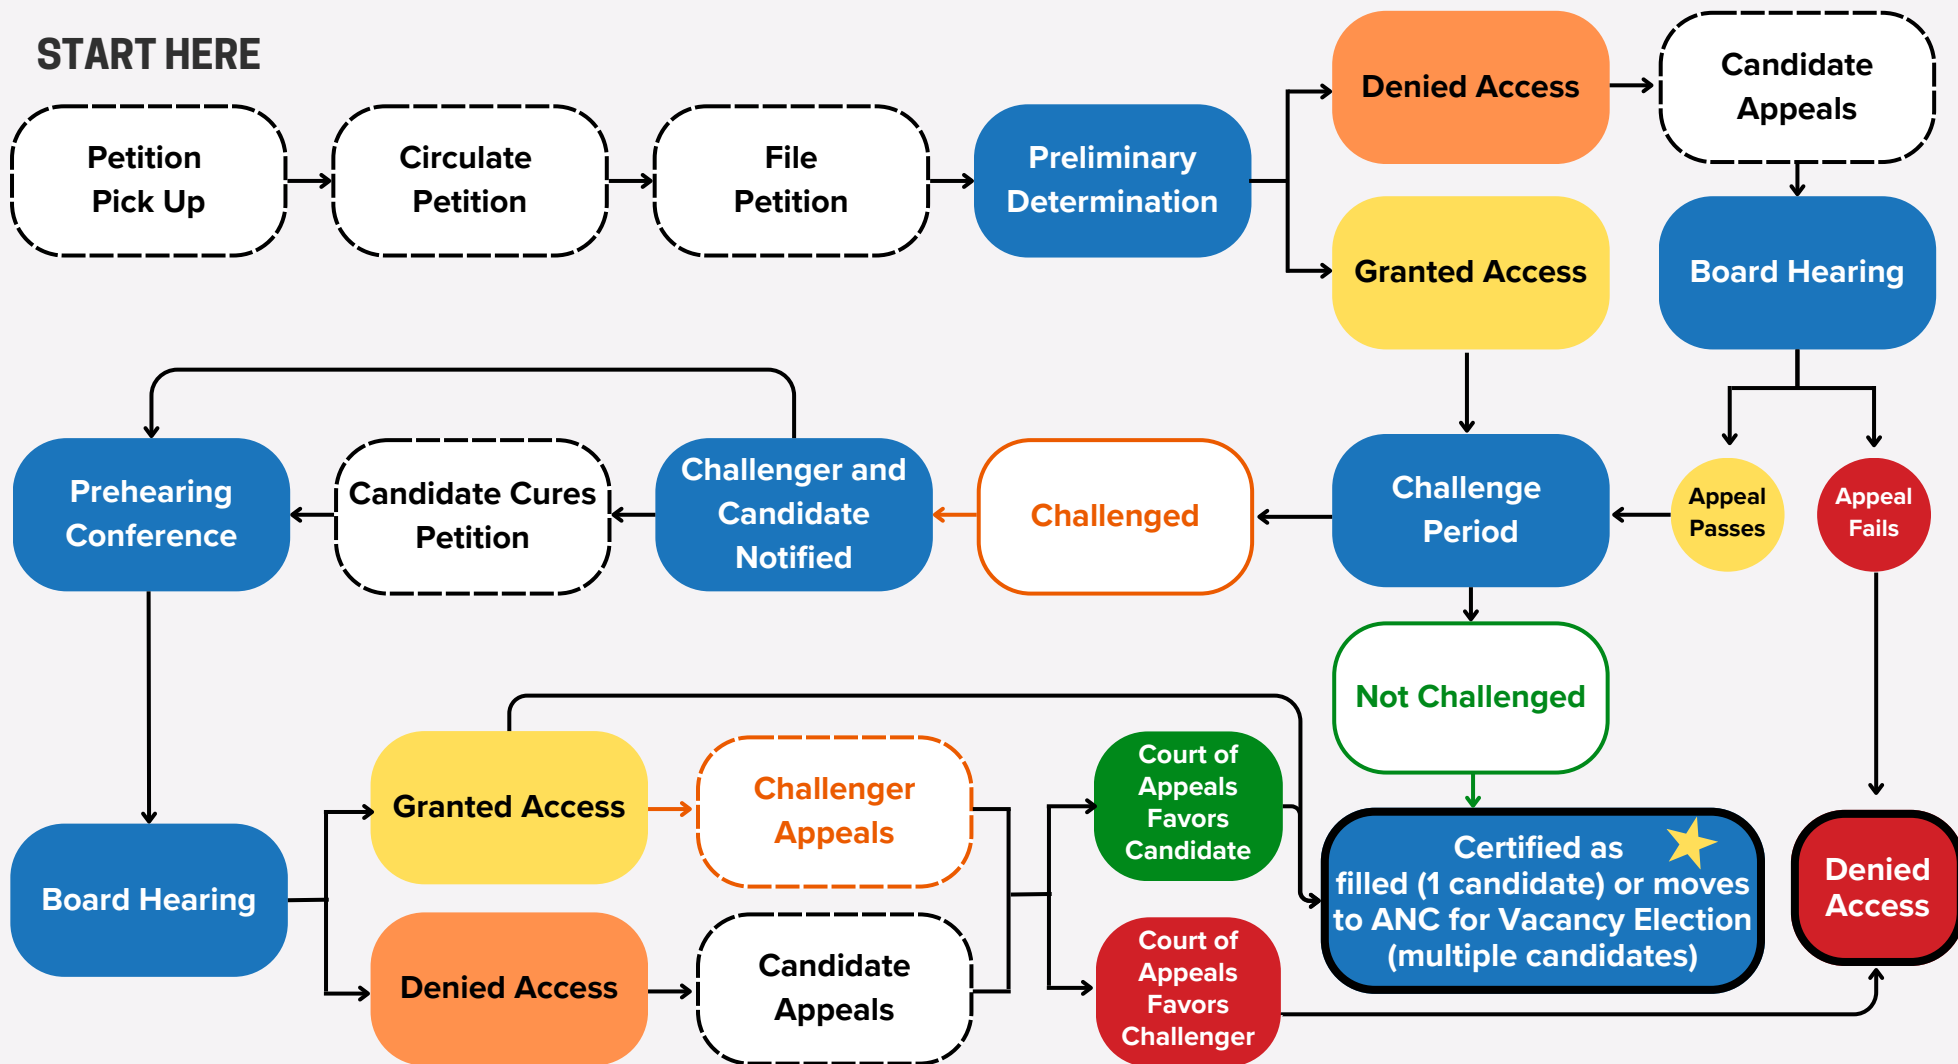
START HERE

Petition Pick Up

Circulate Petition

File Petition

Preliminary Determination

Denied Access

Candidate Appeals

Granted Access

Board Hearing

Appeal Passes

Appeal Fails

Challenge Period

Challenged

Challenger and Candidate Notified

Candidate Cures Petition

Prehearing Conference

Not Challenged

Board Hearing

Granted Access

Challenger Appeals

Denied Access

Candidate Appeals

Court of Appeals Favors Candidate

Court of Appeals Favors Challenger

Certified as filled (1 candidate) or moves to ANC for Vacancy Election (multiple candidates)

Denied Access